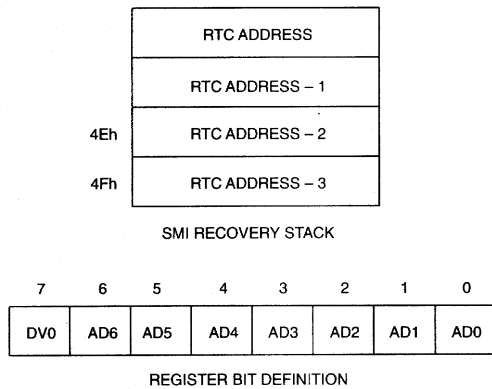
| |
|---|
| RTC ADDRESS |
| RTC ADDRESS – 1 |
| 4Eh RTC ADDRESS – 2 |
| 4Fh RTC ADDRESS – 3 |

SMI RECOVERY STACK

| 7 | 6 | 5 | 4 | 3 | 2 | 1 | 0 |
|---|---|---|---|---|---|---|---|
| DV0 | AD6 | AD5 | AD4 | AD3 | AD2 | AD1 | AD0 |

REGISTER BIT DEFINITION